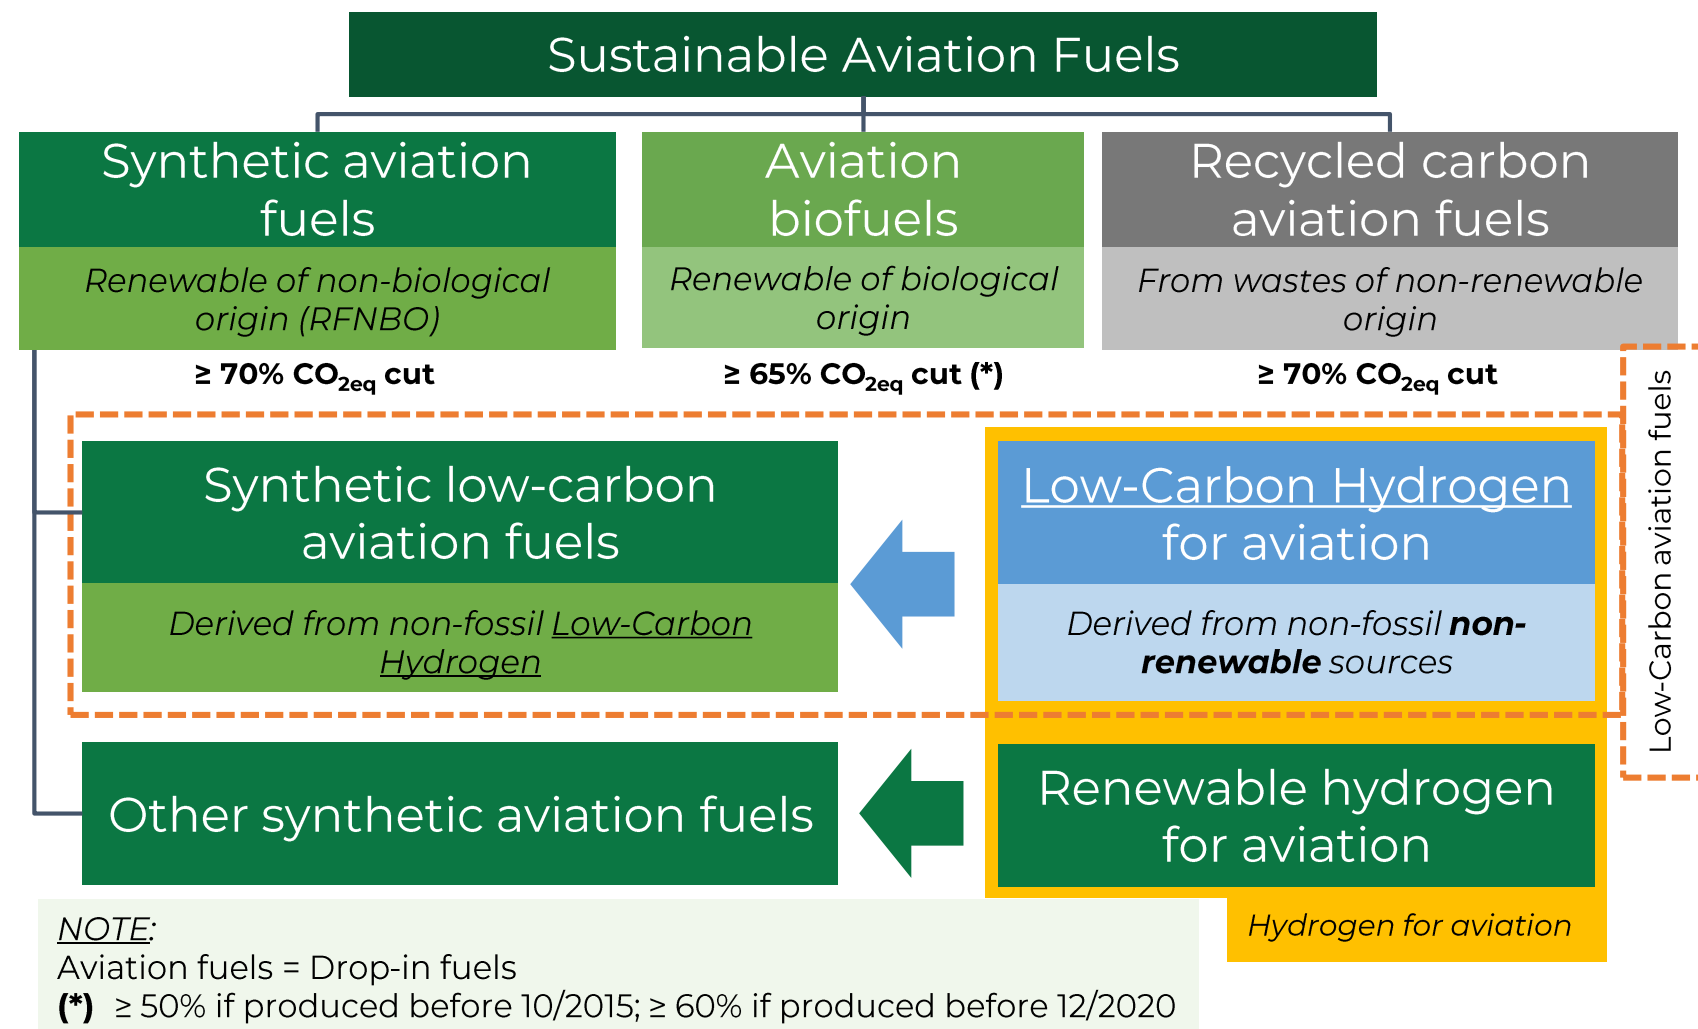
Sustainable Aviation Fuels

Synthetic aviation fuels

Renewable of non-biological origin (RFNBO)

≥ 70% $CO_{2eq}$ cut

Aviation biofuels

Renewable of biological origin

≥ 65% $CO_{2eq}$ cut (*)

Recycled carbon aviation fuels

From wastes of non-renewable origin

≥ 70% $CO_{2eq}$ cut

Low-Carbon aviation fuels

Synthetic low-carbon aviation fuels

Derived from non-fossil Low-Carbon Hydrogen

Low-Carbon Hydrogen for aviation

Derived from non-fossil **non-renewable** sources

Other synthetic aviation fuels

Renewable hydrogen for aviation

Hydrogen for aviation

NOTE:
Aviation fuels = Drop-in fuels
**(*)** ≥ 50% if produced before 10/2015; ≥ 60% if produced before 12/2020